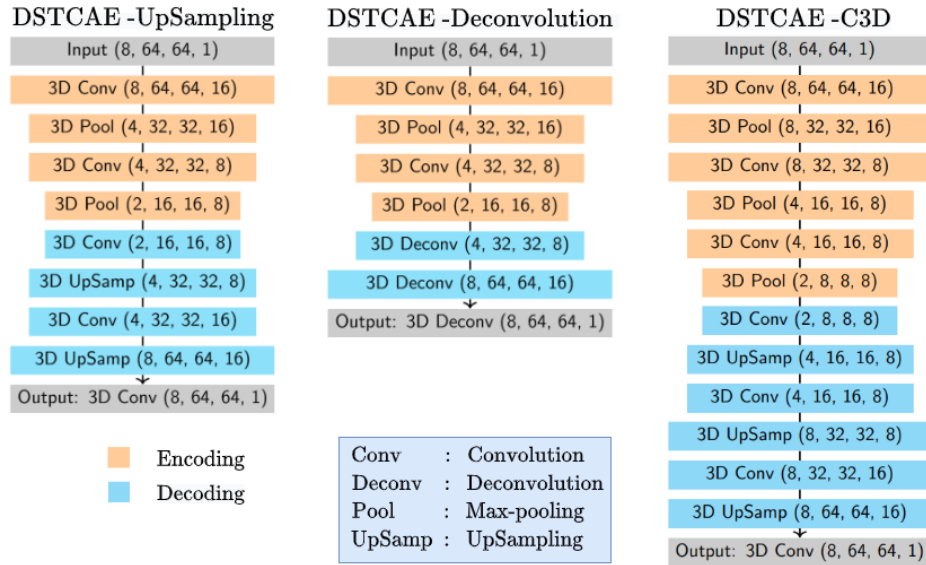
DSTCAE -UpSampling

Input (8, 64, 64, 1)

3D Conv (8, 64, 64, 16)

3D Pool (4, 32, 32, 16)

3D Conv (4, 32, 32, 8)

3D Pool (2, 16, 16, 8)

3D Conv (2, 16, 16, 8)

3D UpSamp (4, 32, 32, 8)

3D Conv (4, 32, 32, 16)

3D UpSamp (8, 64, 64, 16)

Output: 3D Conv (8, 64, 64, 1)

DSTCAE -Deconvolution

Input (8, 64, 64, 1)

3D Conv (8, 64, 64, 16)

3D Pool (4, 32, 32, 16)

3D Conv (4, 32, 32, 8)

3D Pool (2, 16, 16, 8)

3D Deconv (4, 32, 32, 8)

3D Deconv (8, 64, 64, 16)

Output: 3D Deconv (8, 64, 64, 1)

DSTCAE -C3D

Input (8, 64, 64, 1)

3D Conv (8, 64, 64, 16)

3D Pool (8, 32, 32, 16)

3D Conv (8, 32, 32, 8)

3D Pool (4, 16, 16, 8)

3D Conv (4, 16, 16, 8)

3D Pool (2, 8, 8, 8)

3D Conv (2, 8, 8, 8)

3D UpSamp (4, 16, 16, 8)

3D Conv (4, 16, 16, 8)

3D UpSamp (8, 32, 32, 8)

3D Conv (8, 32, 32, 16)

3D UpSamp (8, 64, 64, 16)

Output: 3D Conv (8, 64, 64, 1)

Encoding

Decoding

Conv : Convolution
Deconv : Deconvolution
Pool : Max-pooling
UpSamp : UpSampling